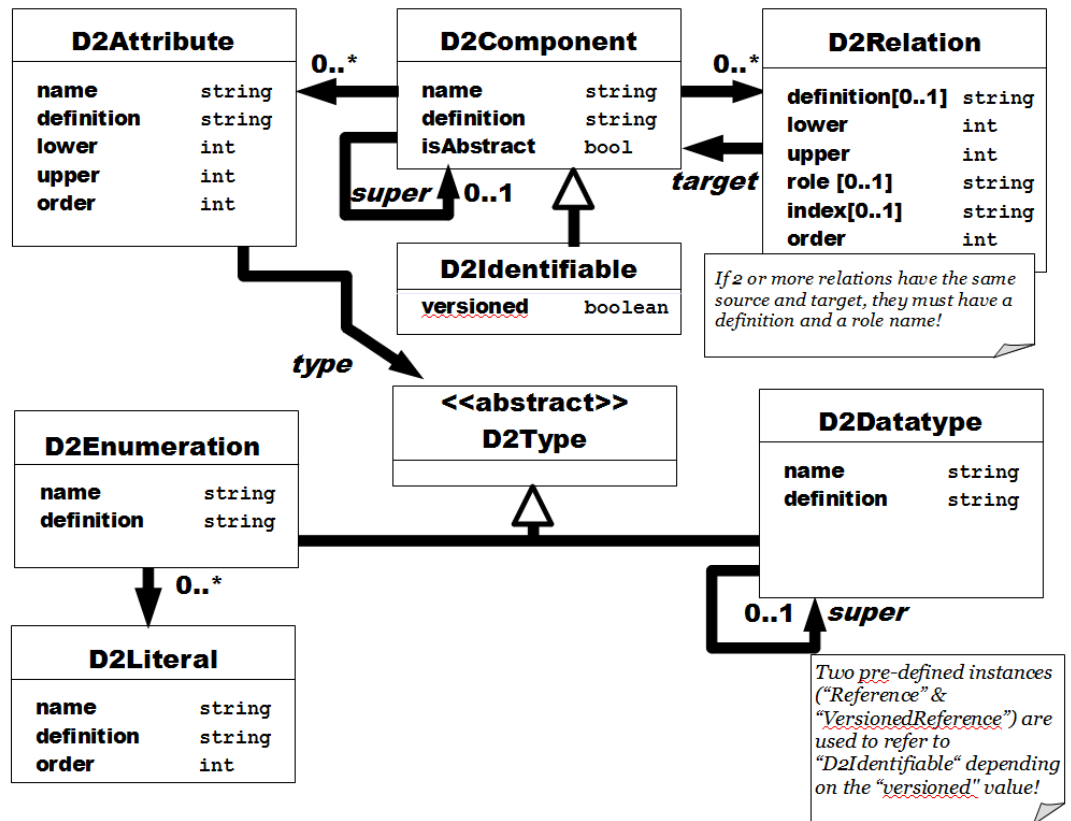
D2Attribute

| name | string |
|---|---|
| definition | string |
| lower | int |
| upper | int |
| order | int |

0..*

D2Component

| name | string |
|---|---|
| definition | string |
| isAbstract | bool |

super 0..1

0..*

D2Relation

| definition[0..1] | string |
|---|---|
| lower | int |
| upper | int |
| role [0..1] | string |
| index[0..1] | string |
| order | int |

target

D2Identifiable

| versioned | boolean |
|---|---|

If 2 or more relations have the same source and target, they must have a definition and a role name!

type

<<abstract>>
D2Type

D2Enumeration

| name | string |
|---|---|
| definition | string |

0..*

D2Literal

| name | string |
|---|---|
| definition | string |
| order | int |

D2Datatype

| name | string |
|---|---|
| definition | string |

0..1 super

Two pre-defined instances (“Reference” & “VersionedReference”) are used to refer to “D2Identifiable“ depending on the “versioned" value!